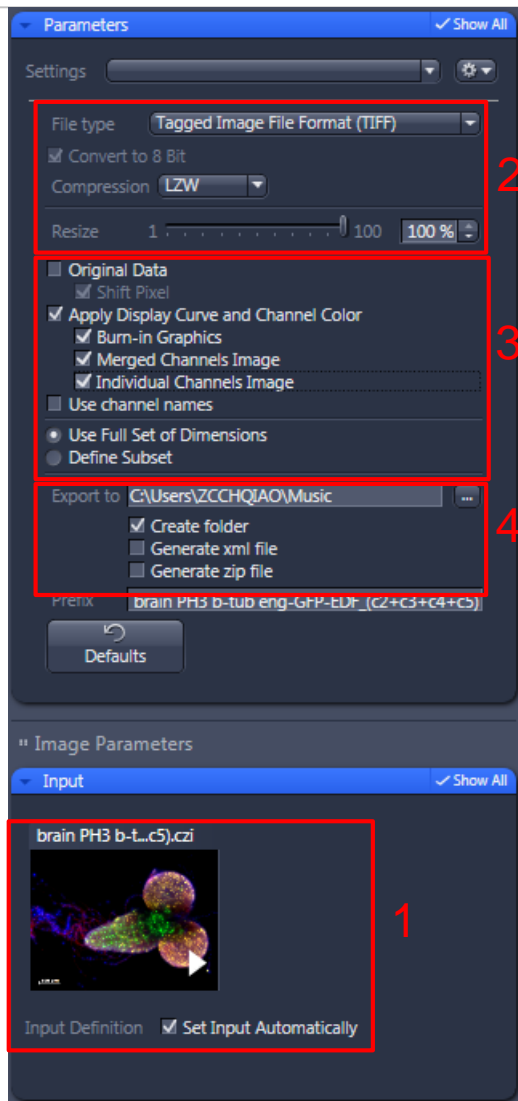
Parameters
Show All
Settings
File type Tagged Image File Format (TIFF)
Convert to 8 Bit
Compression LZW
Resize 1 100 100 %
2
Original Data
Shift Pixel
Apply Display Curve and Channel Color
Burn-in Graphics
Merged Channels Image
Individual Channels Image
Use channel names
Use Full Set of Dimensions
Define Subset
3
Export to C:\Users\ZCCHQIAO\Music ...
Create folder
Generate xml file
Generate zip file
4
Prefix brain PH3 b-tub eng-GFP-EDF_(c2+c3+c4+c5)
Defaults
Image Parameters
Input
Show All
brain PH3 b-t...c5).czi
1
Input Definition Set Input Automatically